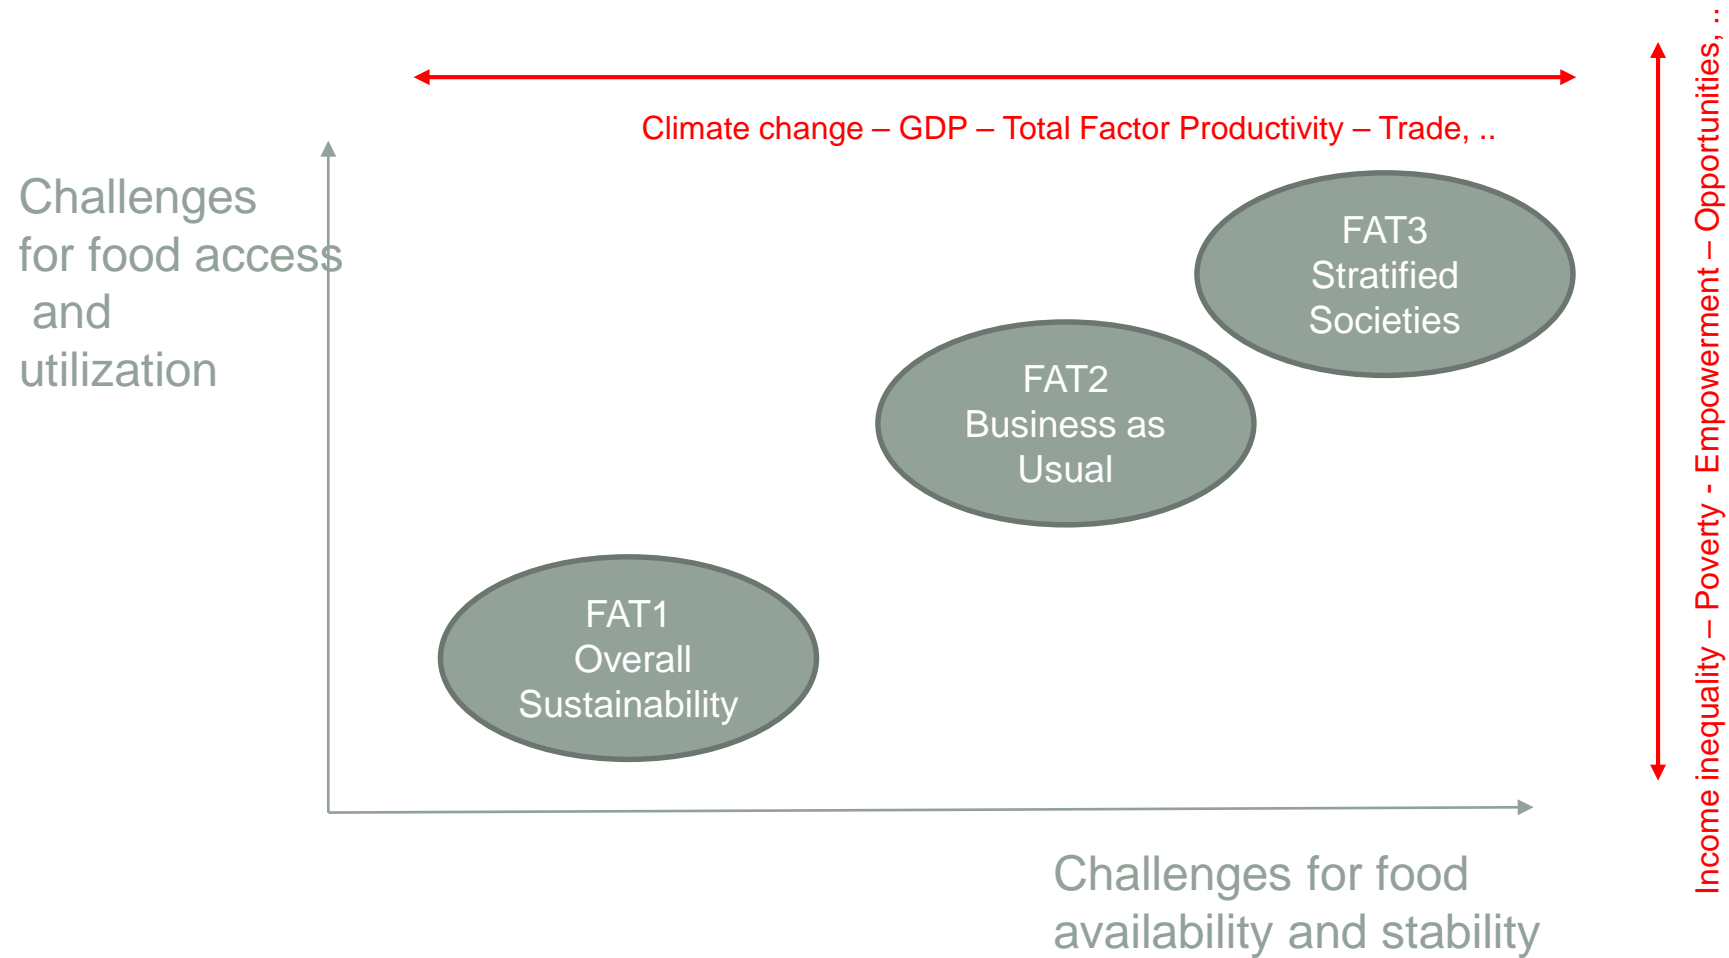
Climate change – GDP – Total Factor Productivity – Trade, ..

Challenges for food access and utilization

FAT3 Stratified Societies

FAT2 Business as Usual

FAT1 Overall Sustainability

Challenges for food availability and stability

Income inequality – Poverty - Empowerment – Opportunities, ..